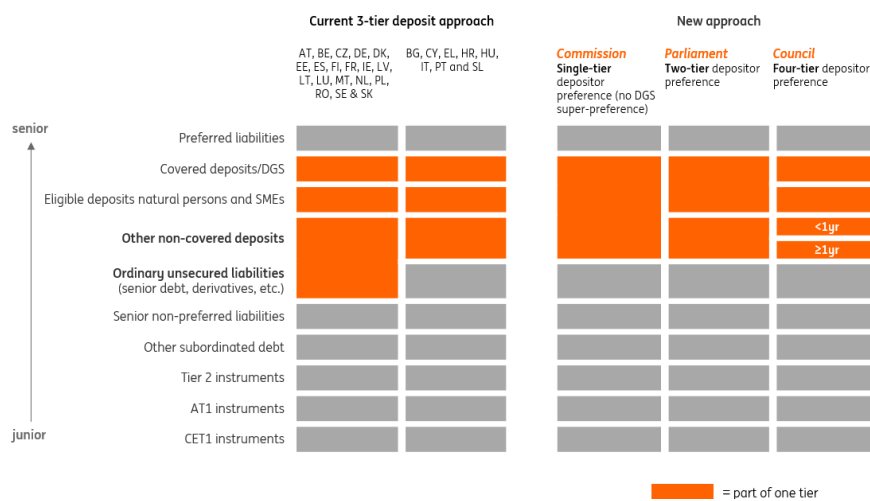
Current 3-tier deposit approach

New approach

AT, BE, CZ, DE, DK, EE, ES, FI, FR, IE, LV, LT, LU, MT, NL, PL, RO, SE & SK

BG, CY, EL, HR, HU, IT, PT and SL

Commission
Single-tier depositor preference (no DGS super-preference)

Parliament
Two-tier depositor preference

Council
Four-tier depositor preference

senior

Preferred liabilities

Covered deposits/DGS

Eligible deposits natural persons and SMEs

Other non-covered deposits

<1yr

≥1yr

Ordinary unsecured liabilities (senior debt, derivatives, etc.)

Senior non-preferred liabilities

Other subordinated debt

Tier 2 instruments

AT1 instruments

junior

CET1 instruments

= part of one tier